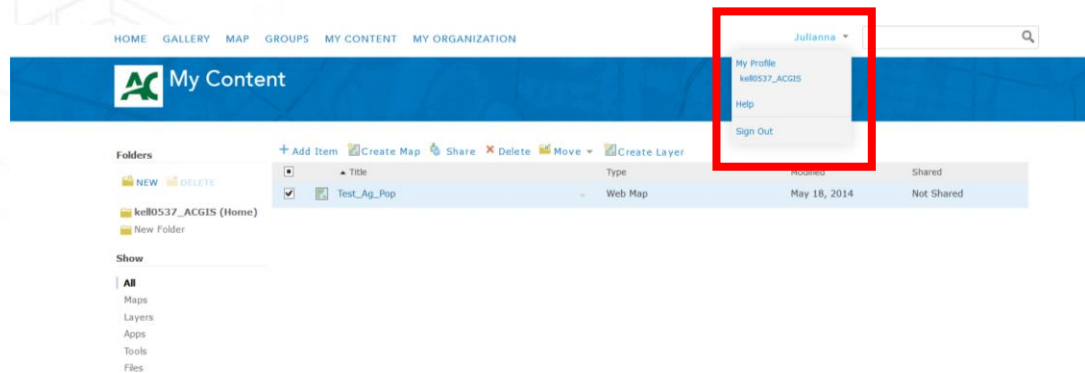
HOME GALLERY MAP GROUPS MY CONTENT MY ORGANIZATION

Julianna ▾

My Profile
kell0537_ACGIS

Help

Sign Out

AC My Content

Folders

NEW DELETE

kell0537_ACGIS (Home)
New Folder

Show

All
Maps
Layers
Apps
Tools
Files

+ Add Item Create Map Share ✕ Delete Move ▾ Create Layer

| | ▲ Title | Type | Modified | Shared |
|---|---|---|---|---|
| ☑ | Test_Ag_Pop | Web Map | May 18, 2014 | Not Shared |